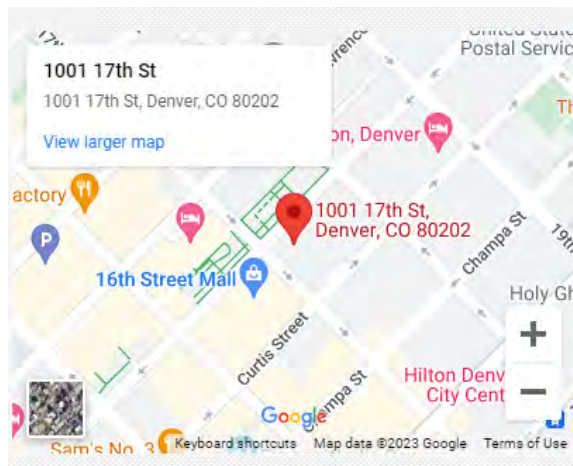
1001 17th St
1001 17th St, Denver, CO 80202
View larger map

United States
Postal Servic
Th
on, Denver
actory
1001 17th St,
Denver, CO 80202
Champa St
19t
16th Street Mall
Holy Gh
Curtis Street
Champa St
Hilton Denv
City Cent
+
−
Google
Sam's No. 3
Keyboard shortcuts
Map data ©2023 Google
Terms of Use